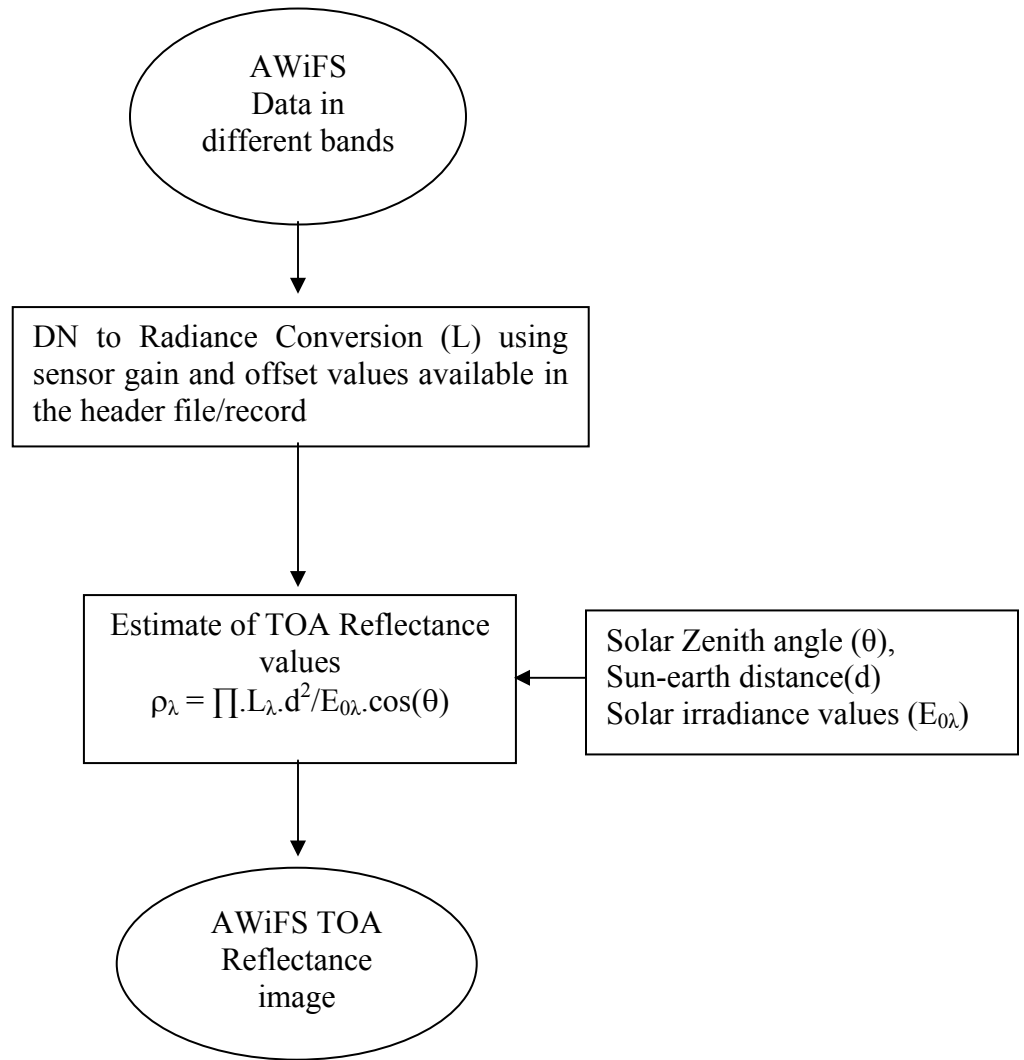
AWiFS Data in different bands

DN to Radiance Conversion (L) using sensor gain and offset values available in the header file/record

Estimate of TOA Reflectance values
$\rho_{\lambda} = \prod.L_{\lambda}.d^2/E_{0\lambda}.\cos(\theta)$

Solar Zenith angle (θ),
Sun-earth distance(d)
Solar irradiance values ($E_{0\lambda}$)

AWiFS TOA Reflectance image